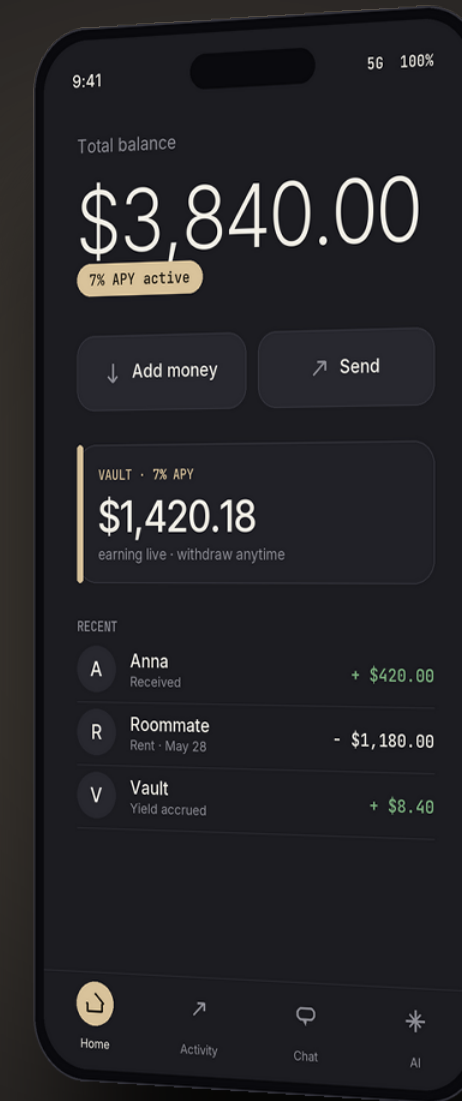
9:41
5G 100%

Total balance

$3,840.00

7% APY active

↓ Add money

↗ Send

VAULT · 7% APY

$1,420.18

earning live · withdraw anytime

RECENT

A Anna
Received
+ $420.00

R Roommate
Rent · May 28
- $1,180.00

V Vault
Yield accrued
+ $8.40

Home

Activity

Chat

AI